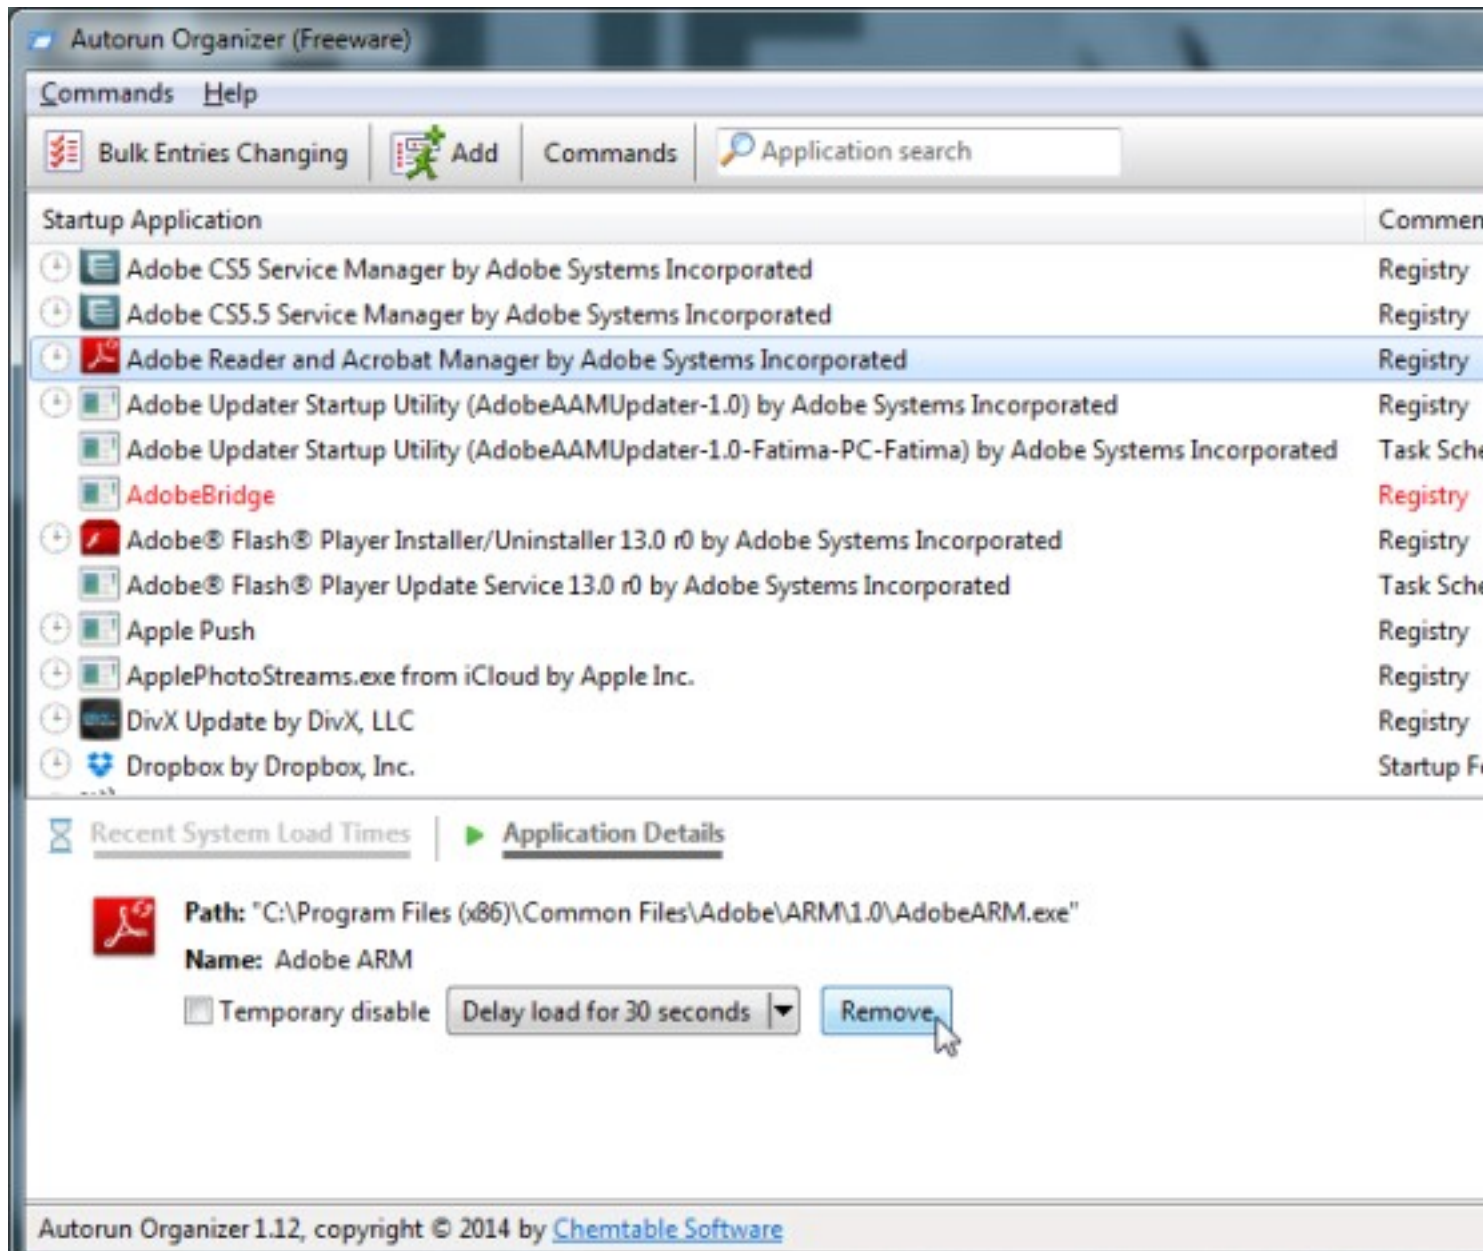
Autorun Organizer (Freeware)

Commands Help

Bulk Entries Changing | Add | Commands | Application search

| Startup Application | Commen |
|---|---|
| Adobe CS5 Service Manager by Adobe Systems Incorporated | Registry |
| Adobe CS5.5 Service Manager by Adobe Systems Incorporated | Registry |
| Adobe Reader and Acrobat Manager by Adobe Systems Incorporated | Registry |
| Adobe Updater Startup Utility (AdobeAAMUpdater-1.0) by Adobe Systems Incorporated | Registry |
| Adobe Updater Startup Utility (AdobeAAMUpdater-1.0-Fatima-PC-Fatima) by Adobe Systems Incorporated | Task Sche |
| AdobeBridge | Registry |
| Adobe® Flash® Player Installer/Uninstaller 13.0 r0 by Adobe Systems Incorporated | Registry |
| Adobe® Flash® Player Update Service 13.0 r0 by Adobe Systems Incorporated | Task Sche |
| Apple Push | Registry |
| ApplePhotoStreams.exe from iCloud by Apple Inc. | Registry |
| DivX Update by DivX, LLC | Registry |
| Dropbox by Dropbox, Inc. | Startup F |

Recent System Load Times | Application Details

Path: "C:\Program Files (x86)\Common Files\Adobe\ARM\1.0\AdobeARM.exe"
Name: Adobe ARM
Temporary disable  Delay load for 30 seconds  Remove

Autorun Organizer 1.12, copyright © 2014 by Chemtable Software